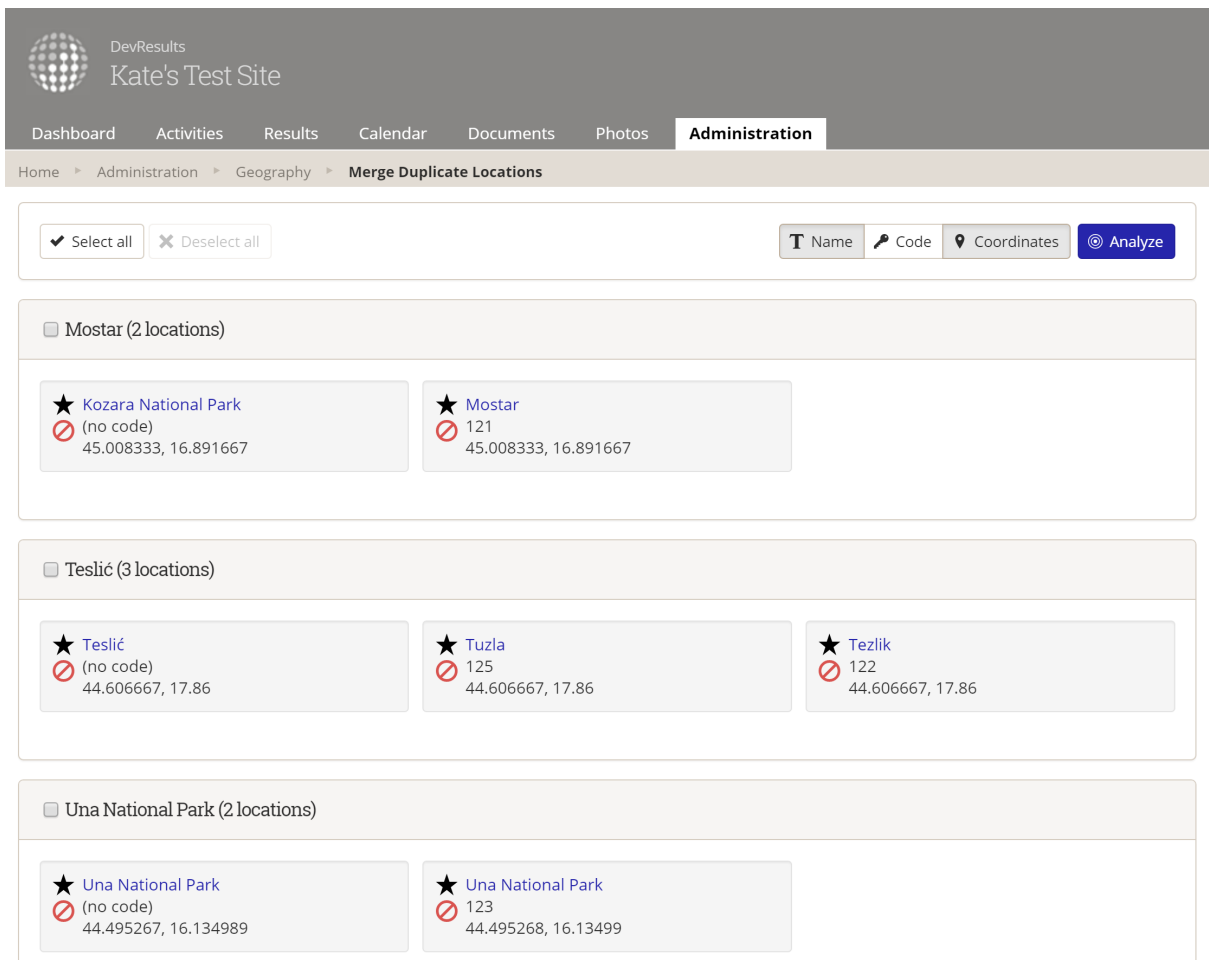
DevResults
Kate's Test Site

Dashboard Activities Results Calendar Documents Photos Administration

Home ▸ Administration ▸ Geography ▸ Merge Duplicate Locations

Select all Deselect all

Name Code Coordinates Analyze

Mostar (2 locations)

Kozara National Park
(no code)
45.008333, 16.891667

Mostar
121
45.008333, 16.891667

Teslić (3 locations)

Teslić
(no code)
44.606667, 17.86

Tuzla
125
44.606667, 17.86

Tezlik
122
44.606667, 17.86

Una National Park (2 locations)

Una National Park
(no code)
44.495267, 16.134989

Una National Park
123
44.495268, 16.13499